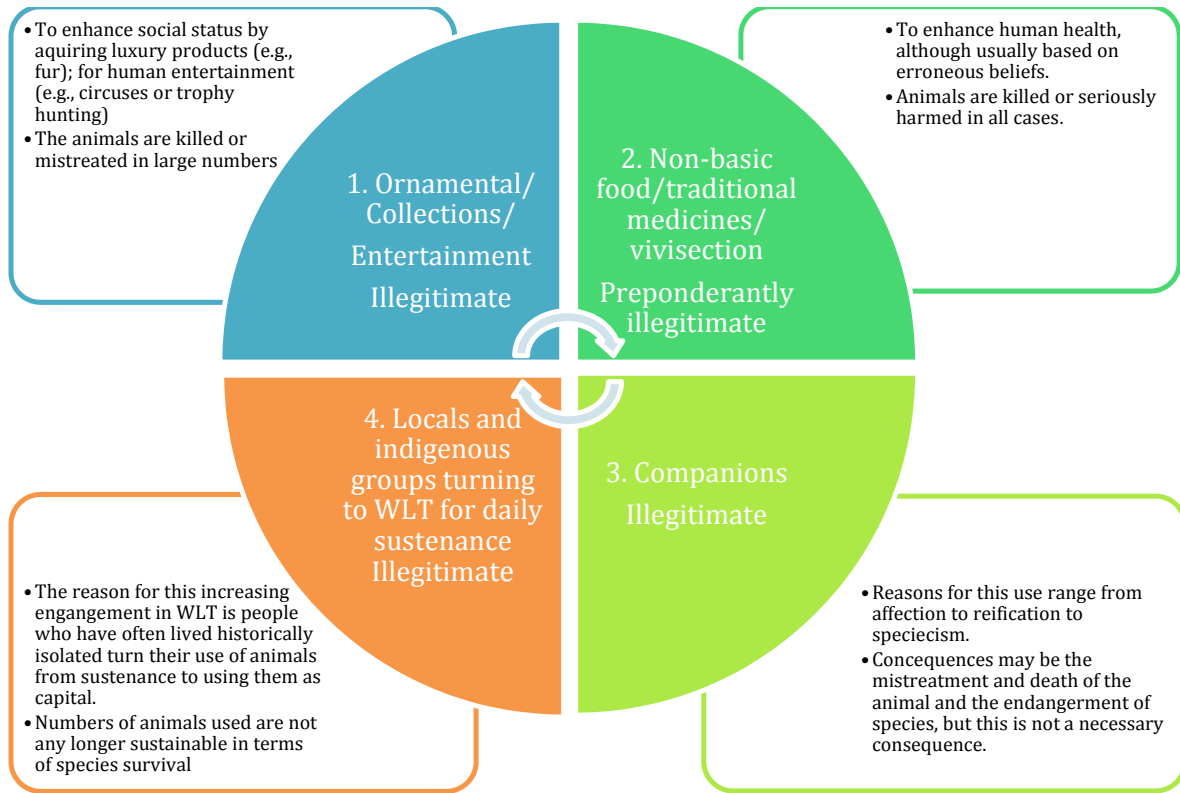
• To enhance social status by aquiring luxury products (e.g., fur); for human entertainment (e.g., circuses or trophy hunting)
• The animals are killed or mistreated in large numbers

1. Ornamental/ Collections/ Entertainment Illegitimate

• To enhance human health, although usually based on erroneous beliefs.
• Animals are killed or seriously harmed in all cases.

2. Non-basic food/traditional medicines/ vivisection Preponderantly illegitimate

4. Locals and indigenous groups turning to WLT for daily sustenance Illegitimate

3. Companions Illegitimate

• The reason for this increasing engangement in WLT is people who have often lived historically isolated turn their use of animals from sustenance to using them as capital.
• Numbers of animals used are not any longer sustainable in terms of species survival

• Reasons for this use range from affection to reification to speciecism.
• Concequences may be the mistreatment and death of the animal and the endangerment of species, but this is not a necessary consequence.